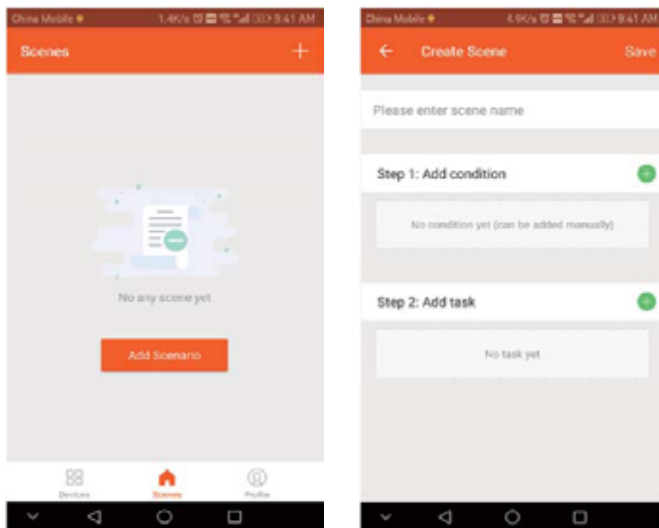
China Mobile 1.4K/s 9:41 AM

Scenes +

No any scene yet

Add Scenario

Devices Scenes Profile

China Mobile 4.9K/s 9:41 AM

← Create Scene Save

Please enter scene name

Step 1: Add condition

No condition yet (can be added manually)

Step 2: Add task

No task yet